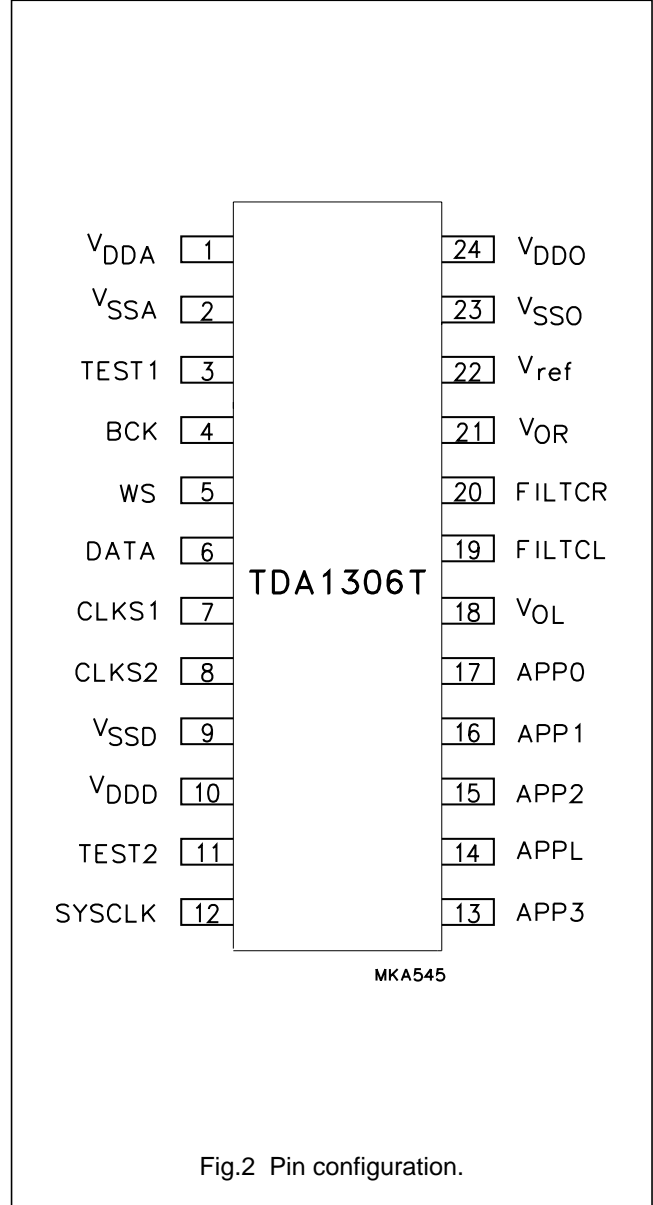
$V_{DDA}$ 1
$V_{SSA}$ 2
TEST1 3
BCK 4
WS 5
DATA 6
CLKS1 7
CLKS2 8
$V_{SSD}$ 9
$V_{DDD}$ 10
TEST2 11
SYSCLK 12

TDA1306T

24 $V_{DDO}$
23 $V_{SSO}$
22 $V_{ref}$
21 $V_{OR}$
20 FILTCR
19 FILTCL
18 $V_{OL}$
17 APP0
16 APP1
15 APP2
14 APPL
13 APP3

MKA545

Fig.2 Pin configuration.